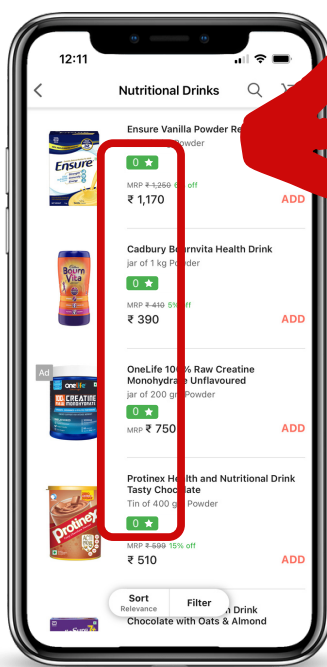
12:11

Nutritional Drinks

Ensure Vanilla Powder Re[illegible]
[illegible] Powder
0 ★
MRP ₹ 1,250 6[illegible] off
₹ 1,170
ADD

Cadbury Bournvita Health Drink
jar of 1 kg Powder
0 ★
MRP ₹ 410 5% off
₹ 390
ADD

Ad
OneLife 100% Raw Creatine Monohydrate Unflavoured
jar of 200 g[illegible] Powder
0 ★
MRP ₹ 750
ADD

Protinex Health and Nutritional Drink Tasty Chocolate
Tin of 400 g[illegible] Powder
0 ★
MRP ₹ 590 15% off
₹ 510
ADD

Sort
Relevance
Filter
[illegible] Drink
Chocolate with Oats & Almond